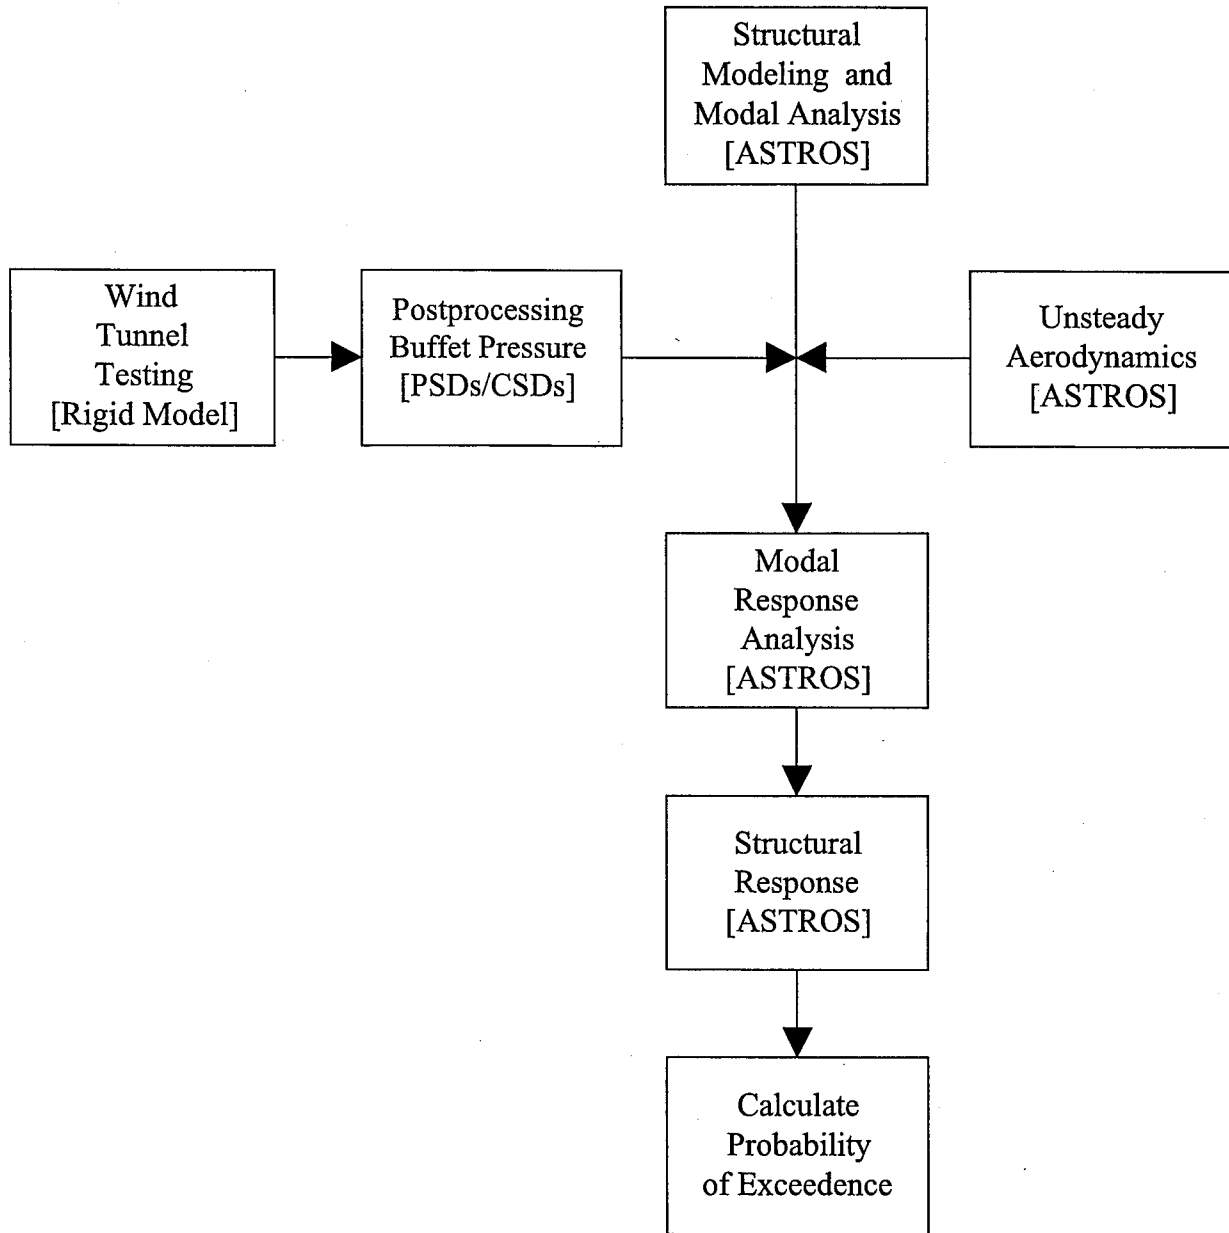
Structural Modeling and Modal Analysis [ASTROS]

Wind Tunnel Testing [Rigid Model]

Postprocessing Buffet Pressure [PSDs/CSDs]

Unsteady Aerodynamics [ASTROS]

Modal Response Analysis [ASTROS]

Structural Response [ASTROS]

Calculate Probability of Exceedence